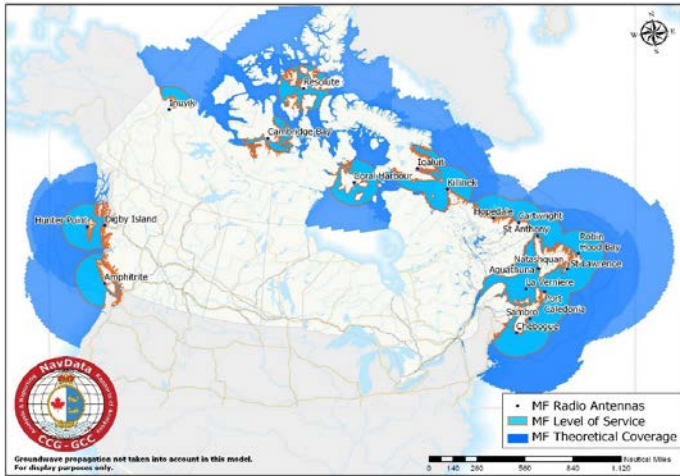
N
W E
S

Resolute
Inuvik
Cambridge Bay
Iqaluit
Coral Harbour
Killinek
Hopedale
Cartwright
St Anthony
Robin Hood Bay
Hunter Point
Digby Island
Amphitrite
Natashquan
St Lawrence
Aguathuna
La Vernière
Port Caledonia
Sambro
Chebogue

NavData
CCG · GCC

Groundwave propagation not taken into account in this model.
For display purposes only.

MF Radio Antennas
MF Level of Service
MF Theoretical Coverage

Nautical Miles
0 140 280 560 840 1,120